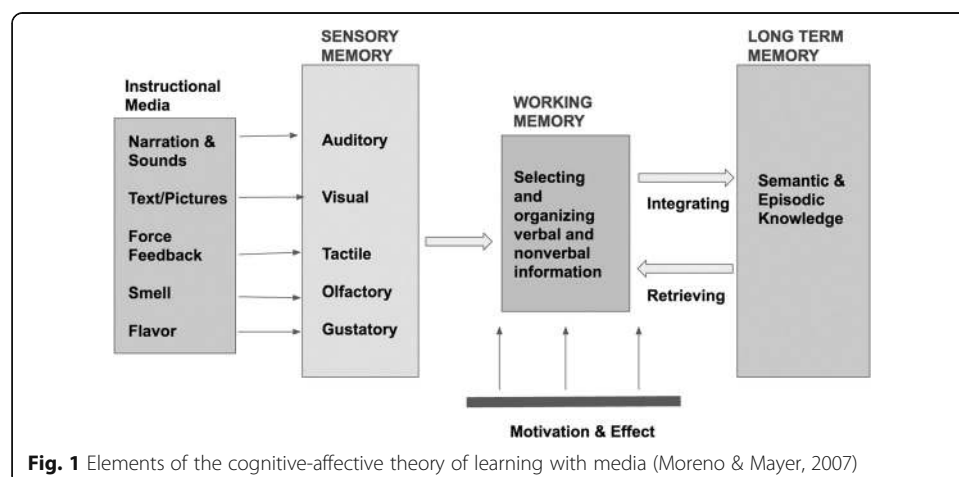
Instructional Media

Narration & Sounds

Text/Pictures

Force Feedback

Smell

Flavor

SENSORY MEMORY

Auditory

Visual

Tactile

Olfactory

Gustatory

WORKING MEMORY

Selecting and organizing verbal and nonverbal information

Integrating

Retrieving

LONG TERM MEMORY

Semantic & Episodic Knowledge

Motivation & Effect

**Fig. 1** Elements of the cognitive-affective theory of learning with media (Moreno & Mayer, 2007)